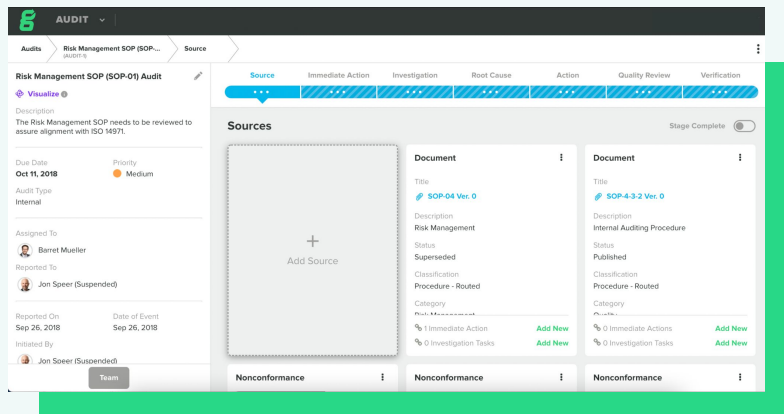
AUDIT

Audits
Risk Management SOP (SOP-... (AUDIT-1)
Source

Risk Management SOP (SOP-01) Audit

Visualize

Description
The Risk Management SOP needs to be reviewed to assure alignment with ISO 14971.

Due Date
Oct 11, 2018

Priority
Medium

Audit Type
Internal

Assigned To
Barret Mueller

Reported To
Jon Speer (Suspended)

Reported On
Sep 26, 2018

Date of Event
Sep 26, 2018

Initiated By
Jon Speer (Suspended)

Team

Source
Immediate Action
Investigation
Root Cause
Action
Quality Review
Verification

Sources

Stage Complete

+
Add Source

Document

Title
SOP-04 Ver. 0

Description
Risk Management

Status
Superseded

Classification
Procedure - Routed

Category
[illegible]

1 Immediate Action
Add New
0 Investigation Tasks
Add New

Document

Title
SOP-4-3-2 Ver. 0

Description
Internal Auditing Procedure

Status
Published

Classification
Procedure - Routed

Category
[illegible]

0 Immediate Actions
Add New
0 Investigation Tasks
Add New

Nonconformance

Nonconformance

Nonconformance